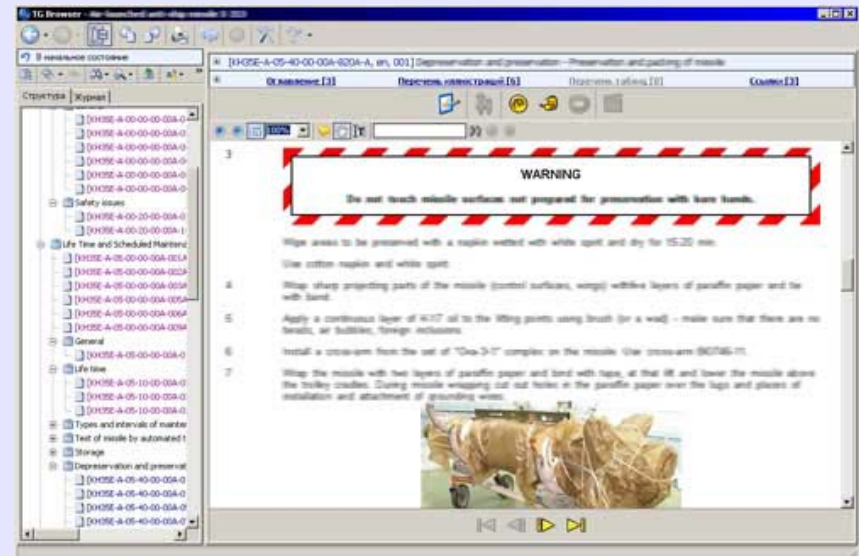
TG Browser - Air-launched anti-ship missile X-35Э

В начальное состояние

Структура | Журнал

[KH35E-A-00-00-00-00A-0
[KH35E-A-00-00-00-00A-0
[KH35E-A-00-00-00-00A-0
[KH35E-A-00-00-00-00A-0
[KH35E-A-00-00-00-00A-0
[KH35E-A-00-00-00-00A-0
Safety issues
[KH35E-A-00-20-00-00A-0
[KH35E-A-00-20-00-00A-1
Life Time and Scheduled Maintenance
[KH35E-A-05-00-00-00A-001A
[KH35E-A-05-00-00-00A-002A
[KH35E-A-05-00-00-00A-003A
[KH35E-A-05-00-00-00A-005A
[KH35E-A-05-00-00-00A-006A
[KH35E-A-05-00-00-00A-009A
General
[KH35E-A-05-00-00-00A-0
Life time
[KH35E-A-05-10-00-00A-0
[KH35E-A-05-10-00-00A-0
[KH35E-A-05-10-00-00A-0
Types and intervals of mainter
Test of missile by automated t
Storage
Depreservation and preservat
[KH35E-A-05-40-00-00A-0
[KH35E-A-05-40-00-00A-0
[KH35E-A-05-40-00-00A-0
[KH35E-A-05-40-00-00A-0

[KH35E-A-05-40-00-00A-820A-A, en, 001] Depreservation and preservation - Preservation and packing of missile

Оглавление [3] | Перечень иллюстраций [6] | Перечень таблиц [0] | Ссылки [3]

100%

3

WARNING

Do not touch missile surfaces not prepared for preservation with bare hands.

Wipe areas to be preserved with a napkin wetted with white spirit and dry for 15-20 min.

Use cotton napkin and white spirit.

4 Wrap sharp projecting parts of the missile (control surfaces, wings) withfive layers of paraffin paper and tie with band.

5 Apply a continuous layer of K-17 oil to the lifting points using brush (or a wad) - make sure that there are no beads, air bubbles, foreign inclusions.

6 Install a cross-arm from the set of "Оха-3-1" complex on the missile. Use cross-arm 9К746-11.

7 Wrap the missile with two layers of paraffin paper and bind with tape, at that lift and lower the missile above the trolley cradles. During missile wrapping cut out holes in the paraffin paper over the lugs and places of installation and attachment of grounding wires.